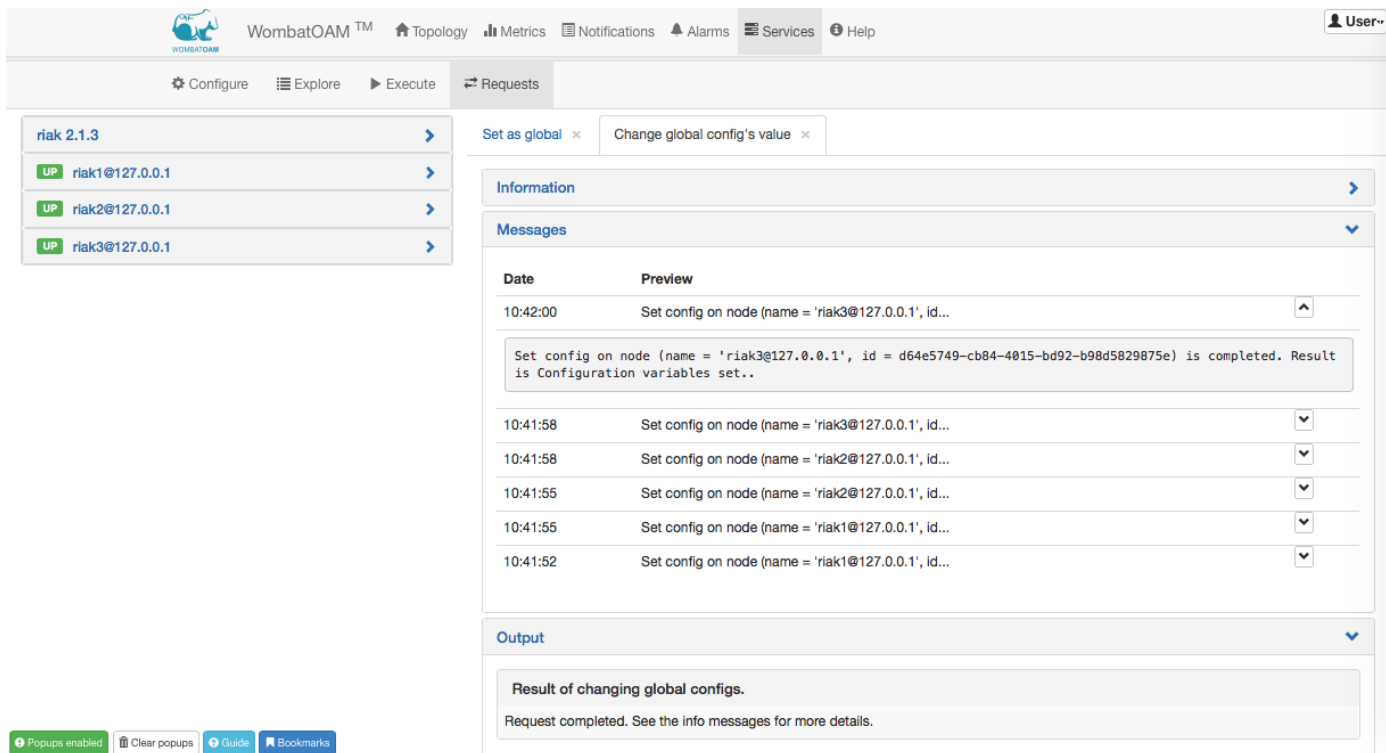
WOMBATOAM WombatOAM TM Topology Metrics Notifications Alarms Services Help User

Configure Explore Execute Requests

riak 2.1.3

UP riak1@127.0.0.1

UP riak2@127.0.0.1

UP riak3@127.0.0.1

Set as global × Change global config's value ×

Information

Messages

| Date | Preview |
|---|---|
| 10:42:00 | Set config on node (name = 'riak3@127.0.0.1', id... |

Set config on node (name = 'riak3@127.0.0.1', id = d64e5749-cb84-4015-bd92-b98d5829875e) is completed. Result is Configuration variables set..

| | |
|---|---|
| 10:41:58 | Set config on node (name = 'riak3@127.0.0.1', id... |
| 10:41:58 | Set config on node (name = 'riak2@127.0.0.1', id... |
| 10:41:55 | Set config on node (name = 'riak2@127.0.0.1', id... |
| 10:41:55 | Set config on node (name = 'riak1@127.0.0.1', id... |
| 10:41:52 | Set config on node (name = 'riak1@127.0.0.1', id... |

Output

Result of changing global configs.

Request completed. See the info messages for more details.

Popups enabled Clear popups Guide Bookmarks